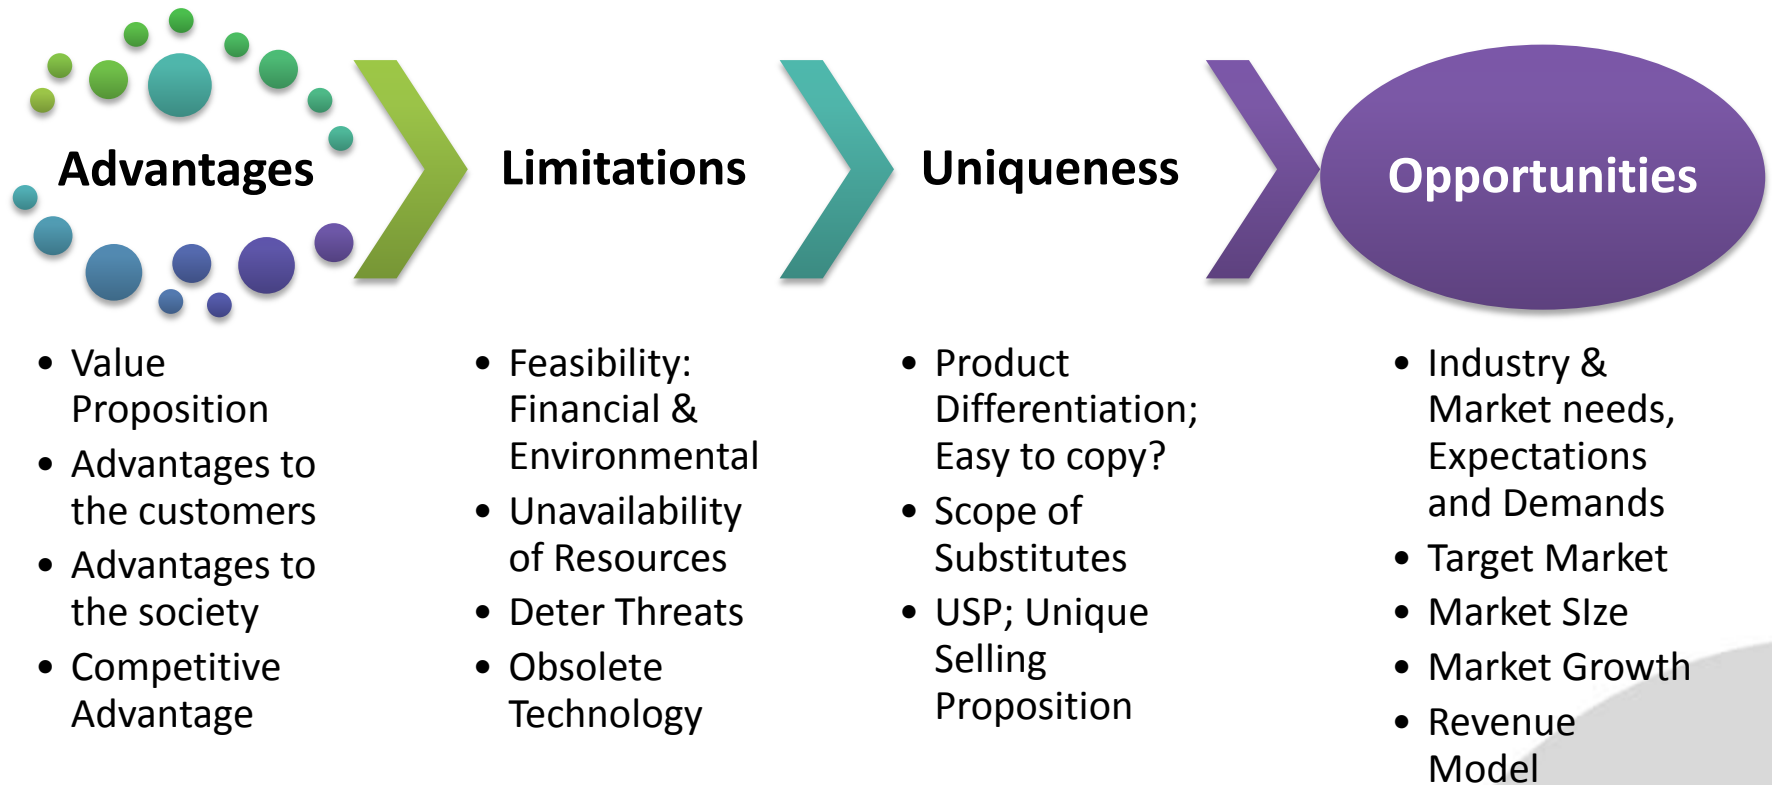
Advantages

Limitations

Uniqueness

Opportunities

- Value Proposition
- Advantages to the customers
- Advantages to the society
- Competitive Advantage

- Feasibility: Financial & Environmental
- Unavailability of Resources
- Deter Threats
- Obsolete Technology

- Product Differentiation; Easy to copy?
- Scope of Substitutes
- USP; Unique Selling Proposition

- Industry & Market needs, Expectations and Demands
- Target Market
- Market SIze
- Market Growth
- Revenue Model